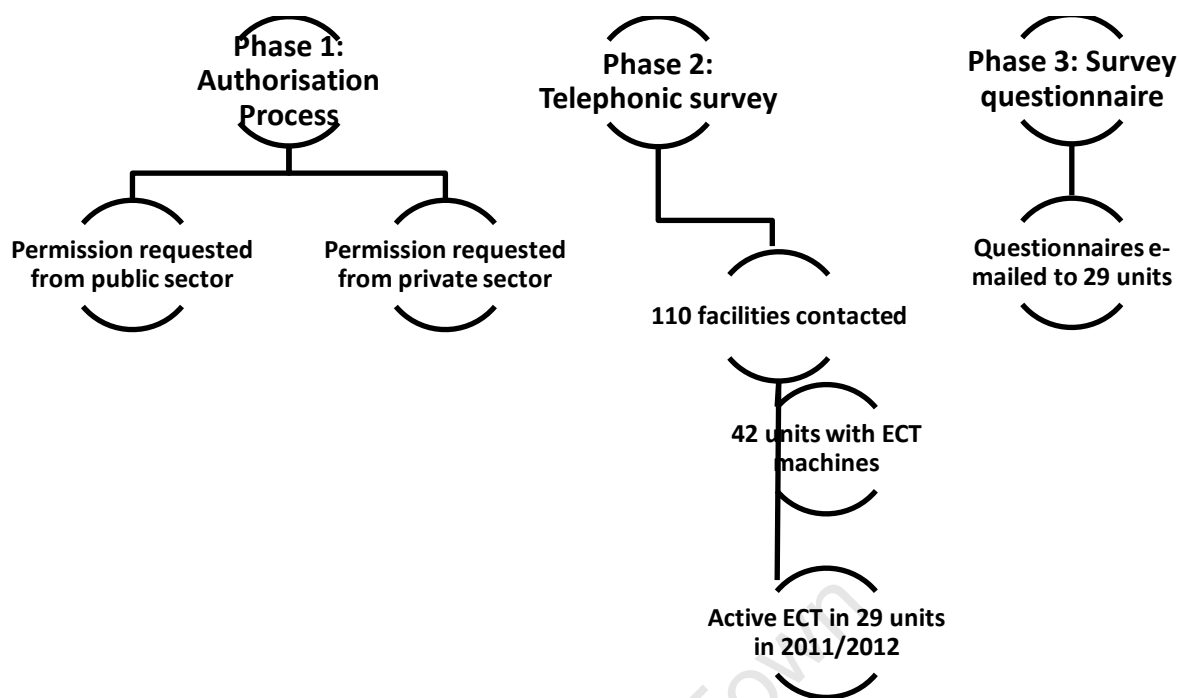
Phase 1: Authorisation Process

Permission requested from public sector

Permission requested from private sector

Phase 2: Telephonic survey

110 facilities contacted

42 units with ECT machines

Active ECT in 29 units in 2011/2012

Phase 3: Survey questionnaire

Questionnaires e-mailed to 29 units